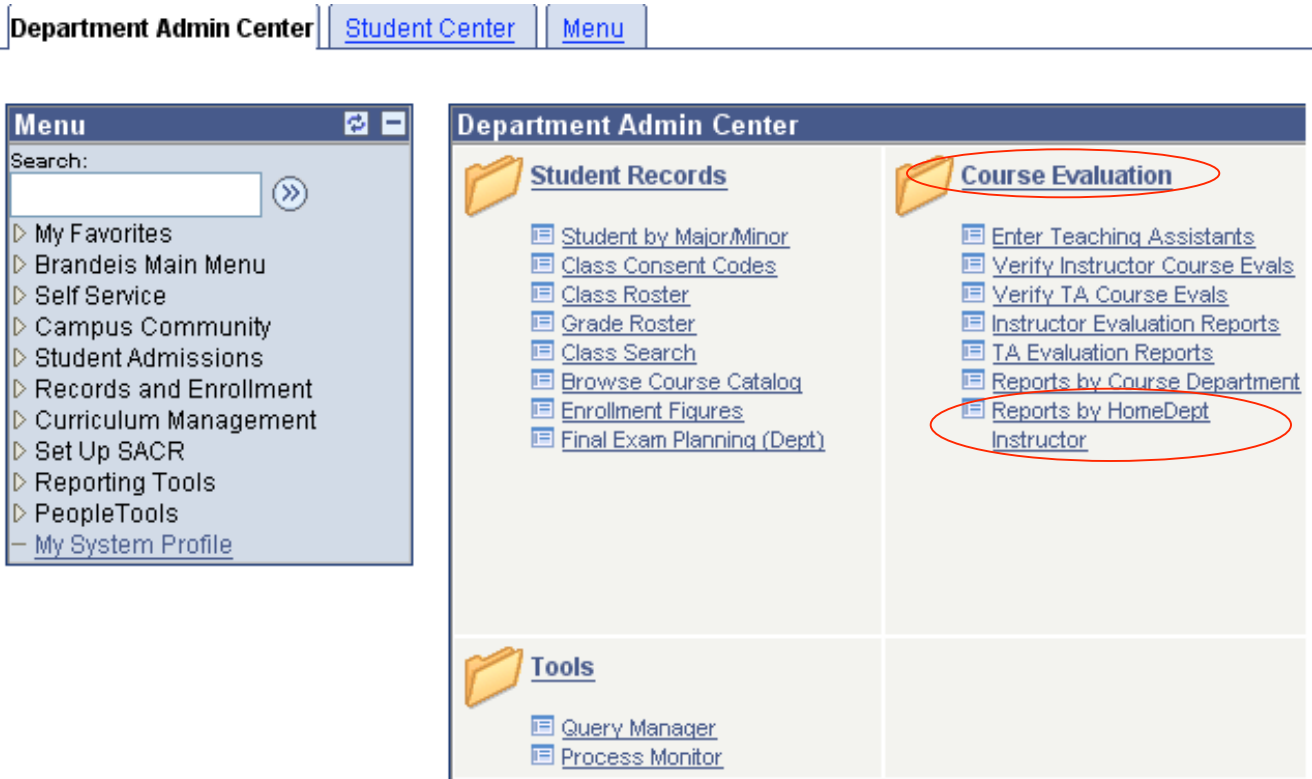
Department Admin Center | Student Center | Menu

Menu

Search:

My Favorites
Brandeis Main Menu
Self Service
Campus Community
Student Admissions
Records and Enrollment
Curriculum Management
Set Up SACR
Reporting Tools
PeopleTools
My System Profile

Department Admin Center

Student Records

Student by Major/Minor
Class Consent Codes
Class Roster
Grade Roster
Class Search
Browse Course Catalog
Enrollment Figures
Final Exam Planning (Dept)

Course Evaluation

Enter Teaching Assistants
Verify Instructor Course Evals
Verify TA Course Evals
Instructor Evaluation Reports
TA Evaluation Reports
Reports by Course Department
Reports by HomeDept Instructor

Tools

Query Manager
Process Monitor